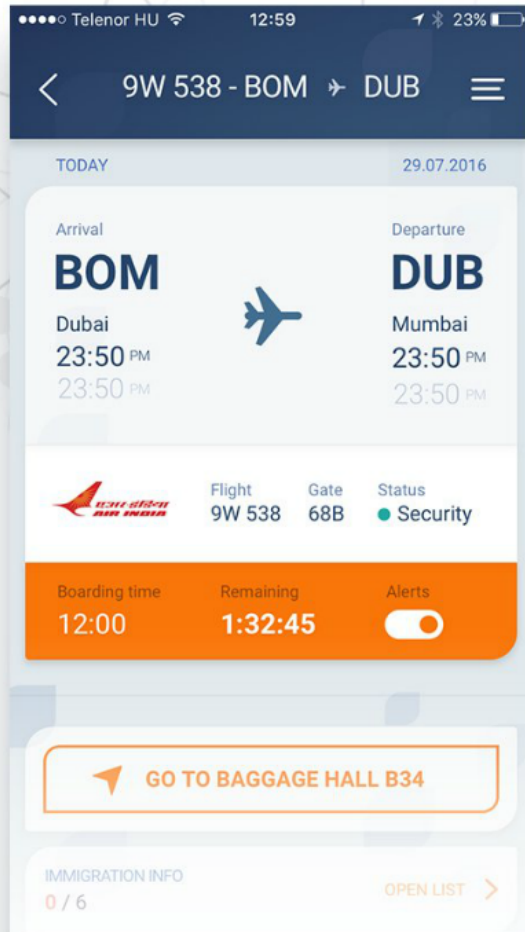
●●●●○ Telenor HU 12:59 23%

9W 538 - BOM ✈ DUB

TODAY 29.07.2016

Arrival
BOM
Dubai
23:50 PM
23:50 PM

Departure
DUB
Mumbai
23:50 PM
23:50 PM

एयर इंडिया AIR INDIA

Flight
9W 538

Gate
68B

Status
Security

Boarding time
12:00

Remaining
1:32:45

Alerts

GO TO BAGGAGE HALL B34

IMMIGRATION INFO
0 / 6

OPEN LIST